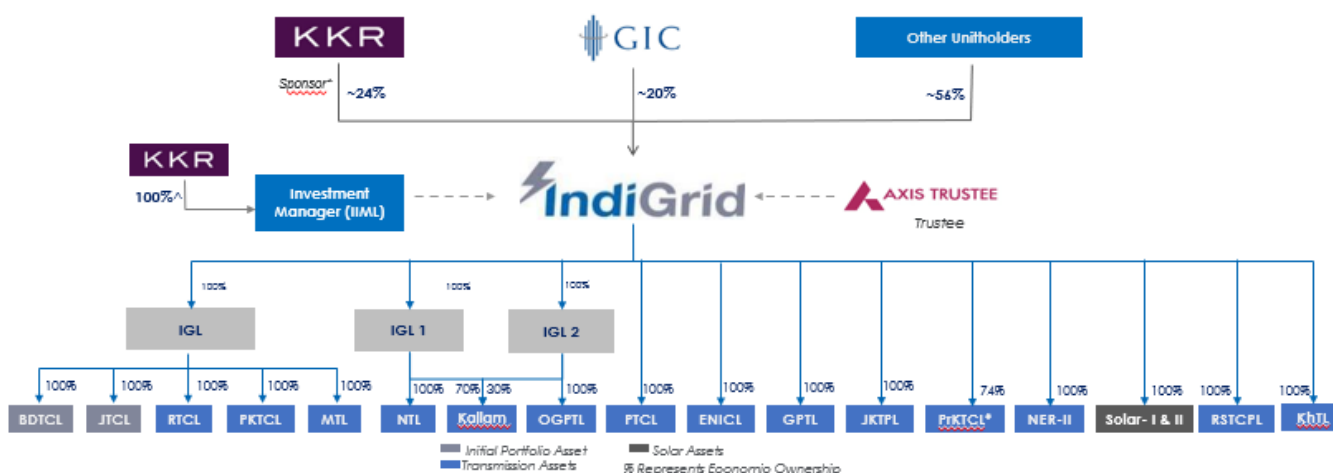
KKR

GIC

Other Unitholders

Sponsor*

~24%

~20%

~56%

KKR

100%^

Investment Manager (IIML)

IndiGrid

AXIS TRUSTEE

Trustee

100%

100%

100%

IGL

IGL 1

IGL 2

100%

100%

100%

100%

100%

100%

70%

30%

100%

100%

100%

100%

100%

74%

100%

100%

100%

100%

BDTCL

JTCL

RTCL

PKTCL

MTL

NTL

Kallam

OGPTL

PTCL

ENICL

GPTL

JKTPL

PrKTCL*

NER-II

Solar- I & II

RSTCPL

KhTL

Initial Portfolio Asset

Transmission Assets

Solar Assets

% Represents Economic Ownership